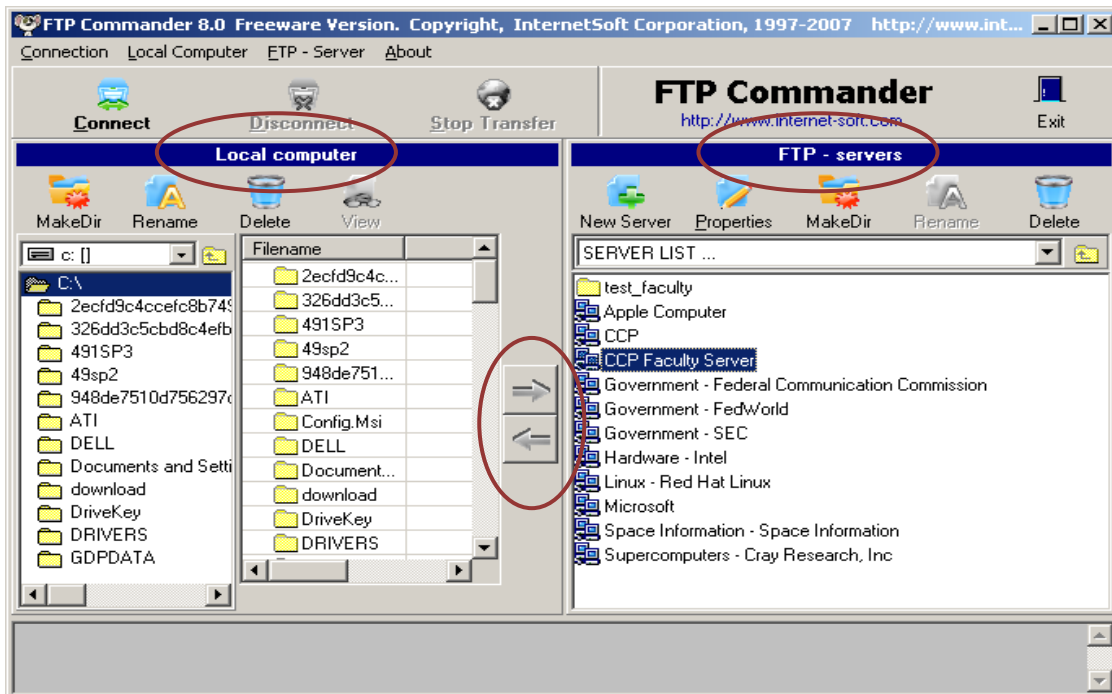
FTP Commander 8.0 Freeware Version. Copyright, InternetSoft Corporation, 1997-2007 http://www.int...

Connection Local Computer FTP - Server About

Connect Disconnect Stop Transfer

FTP Commander
http://www.internet-soft.com

Exit

Local computer

MakeDir Rename Delete View

c: []

C:\
2ecfd9c4ccefc8b749
326dd3c5cbd8c4efb
491SP3
49sp2
948de7510d756297
ATI
DELL
Documents and Setti
download
DriveKey
DRIVERS
GDPDATA

| Filename |
|---|
| 2ecfd9c4c... |
| 326dd3c5... |
| 491SP3 |
| 49sp2 |
| 948de751... |
| ATI |
| Config.Msi |
| DELL |
| Document... |
| download |
| DriveKey |
| DRIVERS |

FTP - servers

New Server Properties MakeDir Rename Delete

SERVER LIST ...

test_faculty
Apple Computer
CCP
CCP Faculty Server
Government - Federal Communication Commission
Government - FedWorld
Government - SEC
Hardware - Intel
Linux - Red Hat Linux
Microsoft
Space Information - Space Information
Supercomputers - Cray Research, Inc